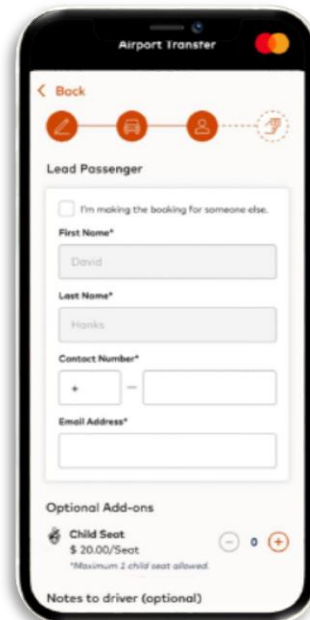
Airport Transfer

< Back

Lead Passenger

I'm making the booking for someone else.

First Name*

David

Last Name*

Hanks

Contact Number*

+ —

Email Address*

Optional Add-ons

Child Seat
$ 20.00/Seat
*Maximum 1 child seat allowed.

0

Notes to driver (optional)